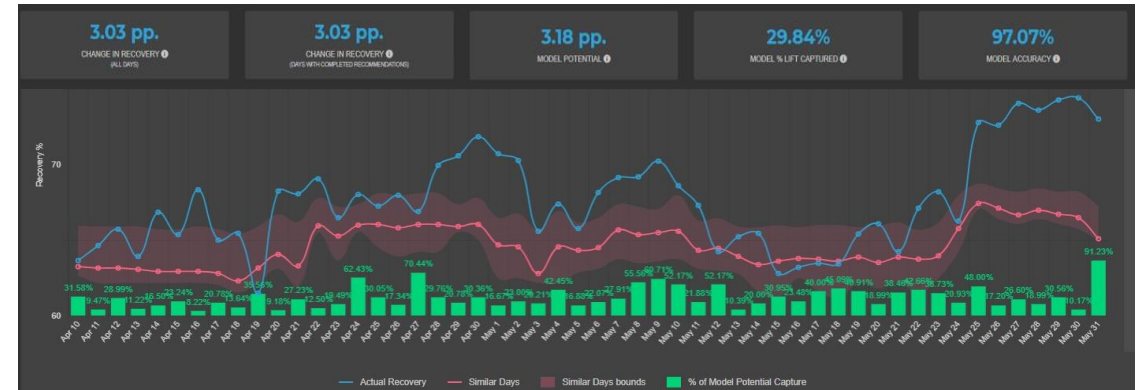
3.03 pp.
CHANGE IN RECOVERY
(ALL DAYS)

3.03 pp.
CHANGE IN RECOVERY
(DAYS WITH COMPLETED RECOMMENDATIONS)

3.18 pp.
MODEL POTENTIAL

29.84%
MODEL % LIFT CAPTURED

97.07%
MODEL ACCURACY

Recovery %
70
60

31.58% 9.47% 28.99% 11.22% 16.50% 23.24% 8.22% 20.78% 13.64% 35.56% 9.18% 27.23% 12.50% 18.49% 62.43% 30.05% 17.34% 70.44% 29.76% 20.78% 30.36% 16.67% 23.00% 20.21% 42.45% 16.82% 22.07% 37.91% 55.56% 60.71% 52.17% 21.88% 52.17% 10.39% 20.00% 30.95% 23.48% 40.00% 45.99% 40.91% 18.99% 38.48% 42.66% 36.73% 20.93% 48.00% 17.26% 26.60% 18.99% 30.56% 10.17% 91.23%

Apr 10 Apr 11 Apr 12 Apr 13 Apr 14 Apr 15 Apr 16 Apr 17 Apr 18 Apr 19 Apr 20 Apr 21 Apr 22 Apr 23 Apr 24 Apr 25 Apr 26 Apr 27 Apr 28 Apr 29 Apr 30 May 1 May 2 May 3 May 4 May 5 May 6 May 7 May 8 May 9 May 10 May 11 May 12 May 13 May 14 May 15 May 16 May 17 May 18 May 19 May 20 May 21 May 22 May 23 May 24 May 25 May 26 May 27 May 28 May 29 May 30 May 31

Actual Recovery   Similar Days   Similar Days bounds   % of Model Potential Capture